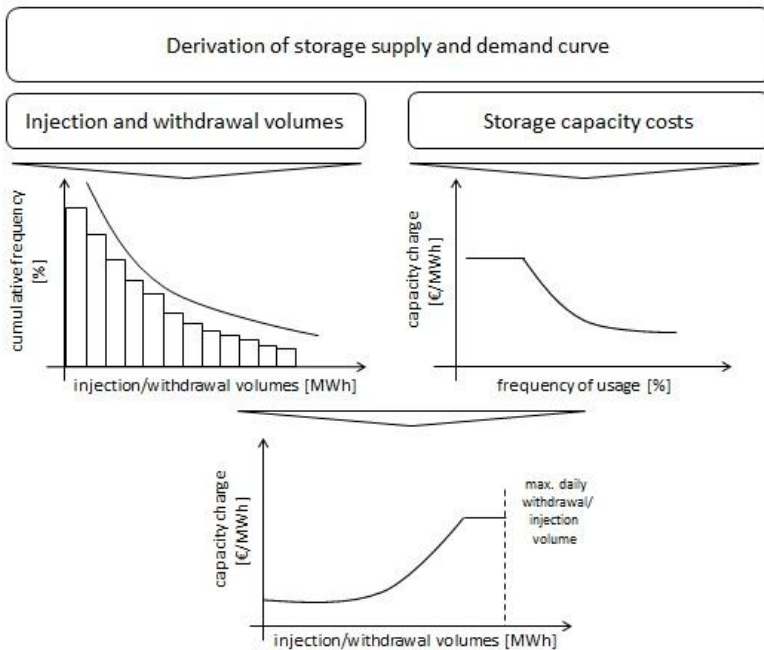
Derivation of storage supply and demand curve

Injection and withdrawal volumes

Storage capacity costs

cumulative frequency [%]

injection/withdrawal volumes [MWh]

capacity charge [€/MWh]

frequency of usage [%]

capacity charge [€/MWh]

max. daily withdrawal/ injection volume

injection/withdrawal volumes [MWh]